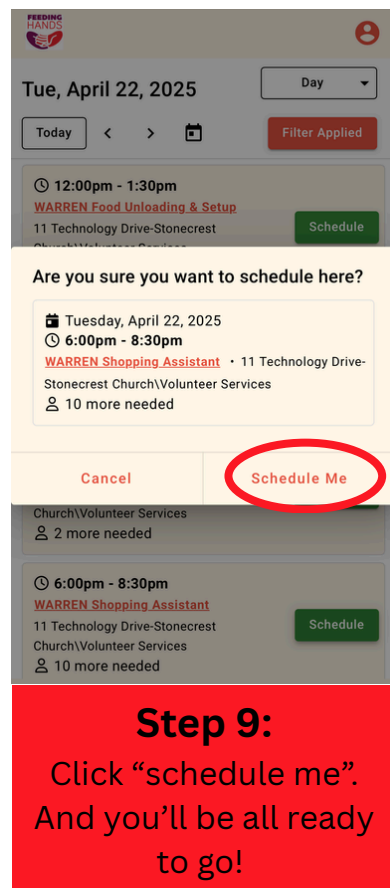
FEEDING HANDS

Tue, April 22, 2025

Day

Today

Filter Applied

12:00pm - 1:30pm

WARREN Food Unloading & Setup

11 Technology Drive-Stonecrest

Schedule

Are you sure you want to schedule here?

Tuesday, April 22, 2025

6:00pm - 8:30pm

WARREN Shopping Assistant • 11 Technology Drive-Stonecrest Church\Volunteer Services

10 more needed

Cancel

Schedule Me

Church\Volunteer Services

2 more needed

6:00pm - 8:30pm

WARREN Shopping Assistant

11 Technology Drive-Stonecrest Church\Volunteer Services

10 more needed

Schedule

Step 9:

Click “schedule me”. And you’ll be all ready to go!